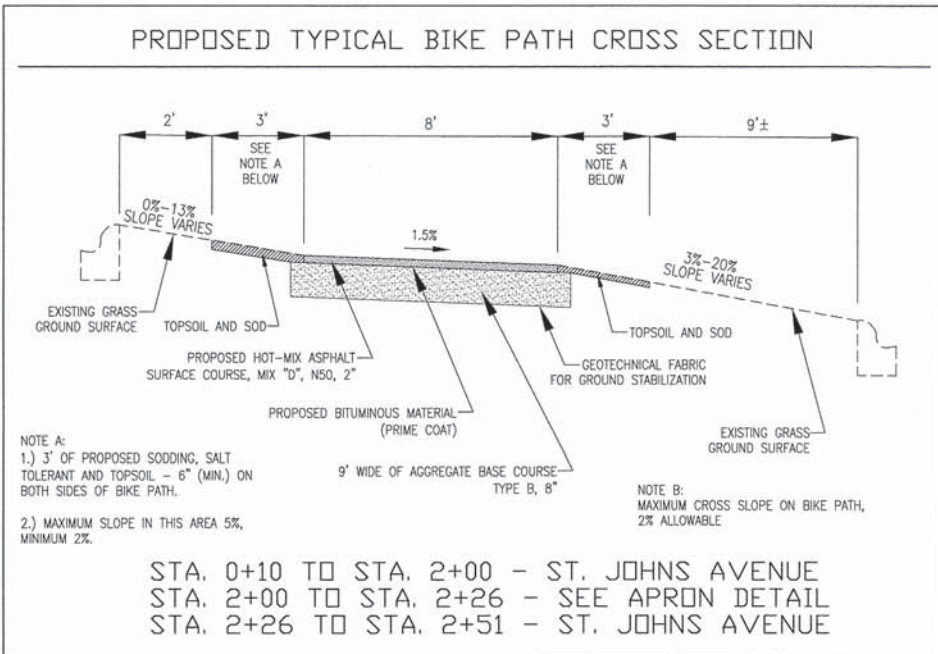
PROPOSED TYPICAL BIKE PATH CROSS SECTION

2'

3'

SEE NOTE A BELOW

8'

3'

SEE NOTE A BELOW

9'±

0%–13% SLOPE VARIES

1.5%

3%–20% SLOPE VARIES

EXISTING GRASS GROUND SURFACE

TOPSOIL AND SOD

TOPSOIL AND SOD

PROPOSED HOT-MIX ASPHALT SURFACE COURSE, MIX "D", N50, 2"

GEOTECHNICAL FABRIC FOR GROUND STABILIZATION

PROPOSED BITUMINOUS MATERIAL (PRIME COAT)

EXISTING GRASS GROUND SURFACE

NOTE A:
1.) 3' OF PROPOSED SODDING, SALT TOLERANT AND TOPSOIL – 6" (MIN.) ON BOTH SIDES OF BIKE PATH.

2.) MAXIMUM SLOPE IN THIS AREA 5%, MINIMUM 2%.

9' WIDE OF AGGREGATE BASE COURSE TYPE B, 8"

NOTE B:
MAXIMUM CROSS SLOPE ON BIKE PATH, 2% ALLOWABLE

STA. 0+10 TO STA. 2+00 – ST. JOHNS AVENUE
STA. 2+00 TO STA. 2+26 – SEE APRON DETAIL
STA. 2+26 TO STA. 2+51 – ST. JOHNS AVENUE